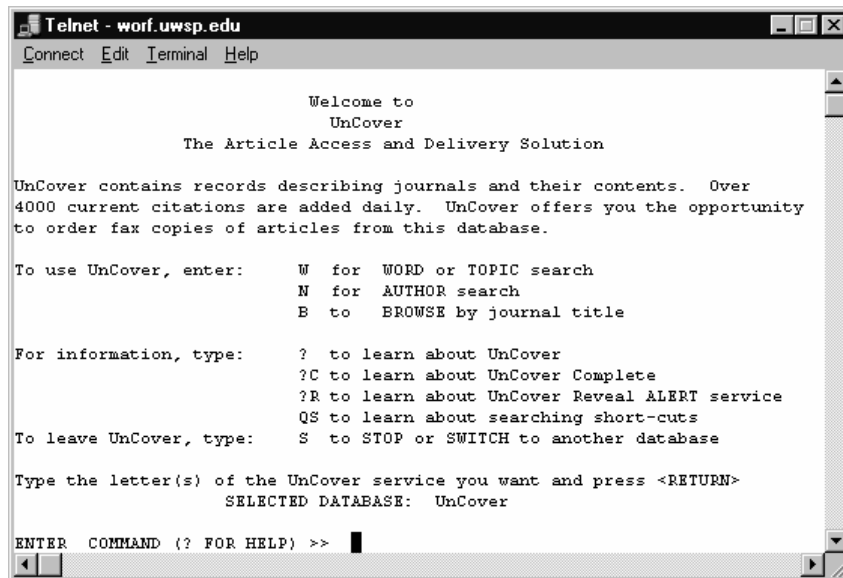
Telnet - worf.uwsp.edu

Connect Edit Terminal Help

Welcome to
UnCover
The Article Access and Delivery Solution

UnCover contains records describing journals and their contents. Over 4000 current citations are added daily. UnCover offers you the opportunity to order fax copies of articles from this database.

To use UnCover, enter: W for WORD or TOPIC search
N for AUTHOR search
B to BROWSE by journal title

For information, type: ? to learn about UnCover
?C to learn about UnCover Complete
?R to learn about UnCover Reveal ALERT service
QS to learn about searching short-cuts
To leave UnCover, type: S to STOP or SWITCH to another database

Type the letter(s) of the UnCover service you want and press <RETURN>
SELECTED DATABASE: UnCover

ENTER COMMAND (? FOR HELP) >>